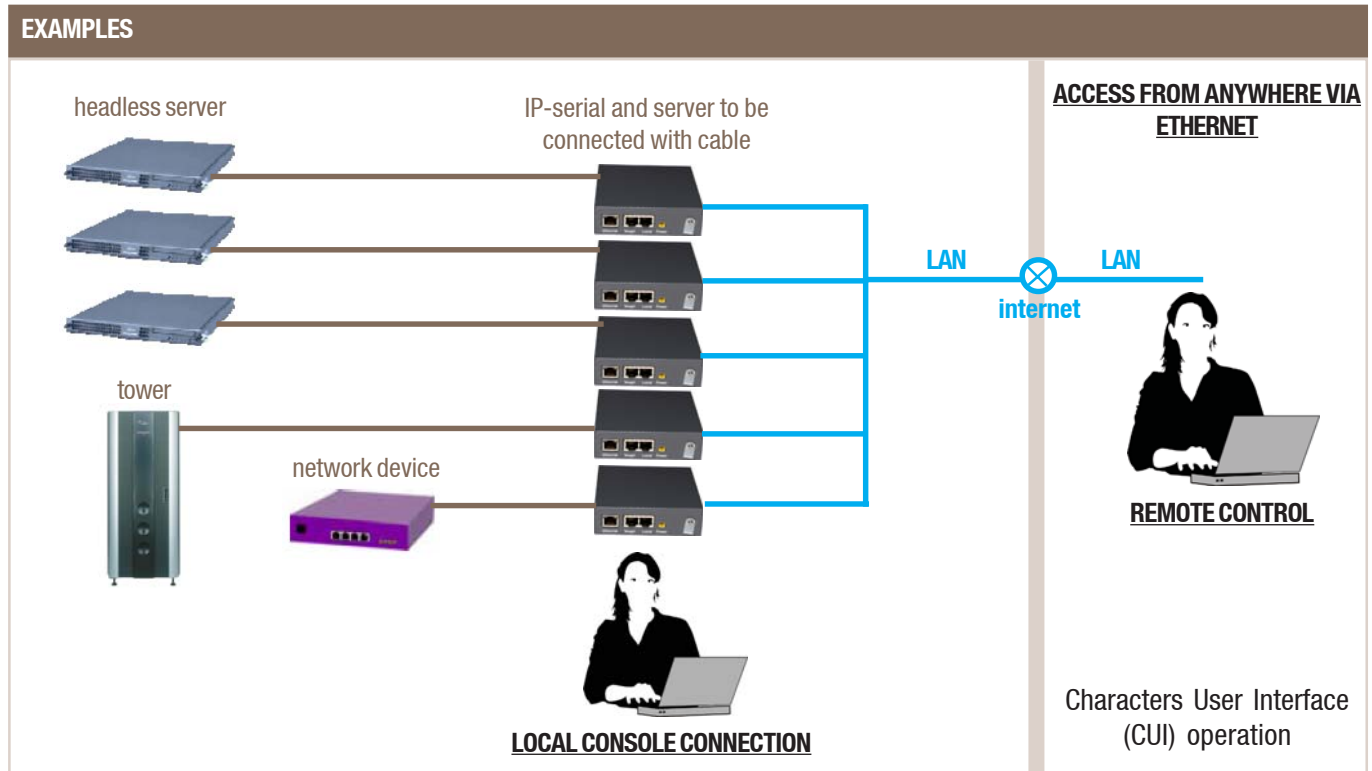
EXAMPLES

headless server

IP-serial and server to be connected with cable

ACCESS FROM ANYWHERE VIA ETHERNET

LAN

LAN

internet

tower

network device

REMOTE CONTROL

LOCAL CONSOLE CONNECTION

Characters User Interface (CUI) operation